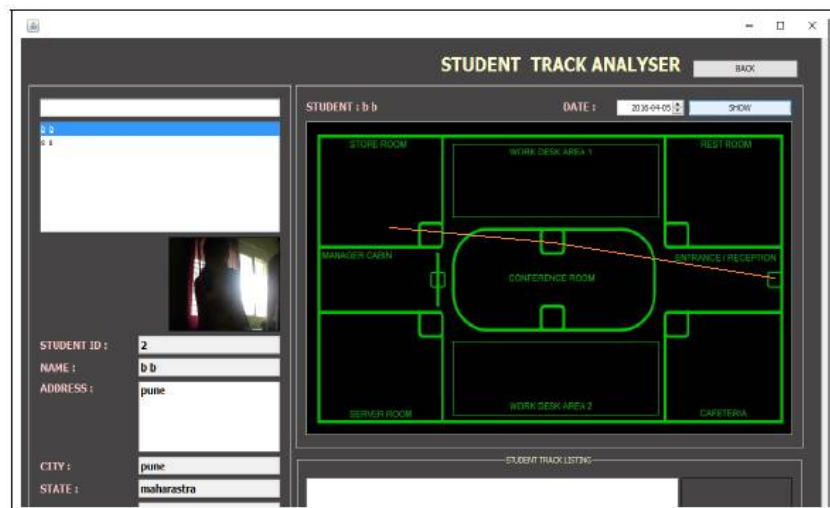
STUDENT TRACK ANALYSER

BACK

b b
c c

STUDENT : b b

DATE : 2016-04-05

SHOW

STORE ROOM

WORK DESK AREA 1

REST ROOM

MANAGER CABIN

CONFERENCE ROOM

ENTRANCE / RECEPTION

SERVER ROOM

WORK DESK AREA 2

CAFETERIA

STUDENT ID : 2

NAME : b b

ADDRESS : pune

CITY : pune

STATE : maharastra

STUDENT TRACK LISTING